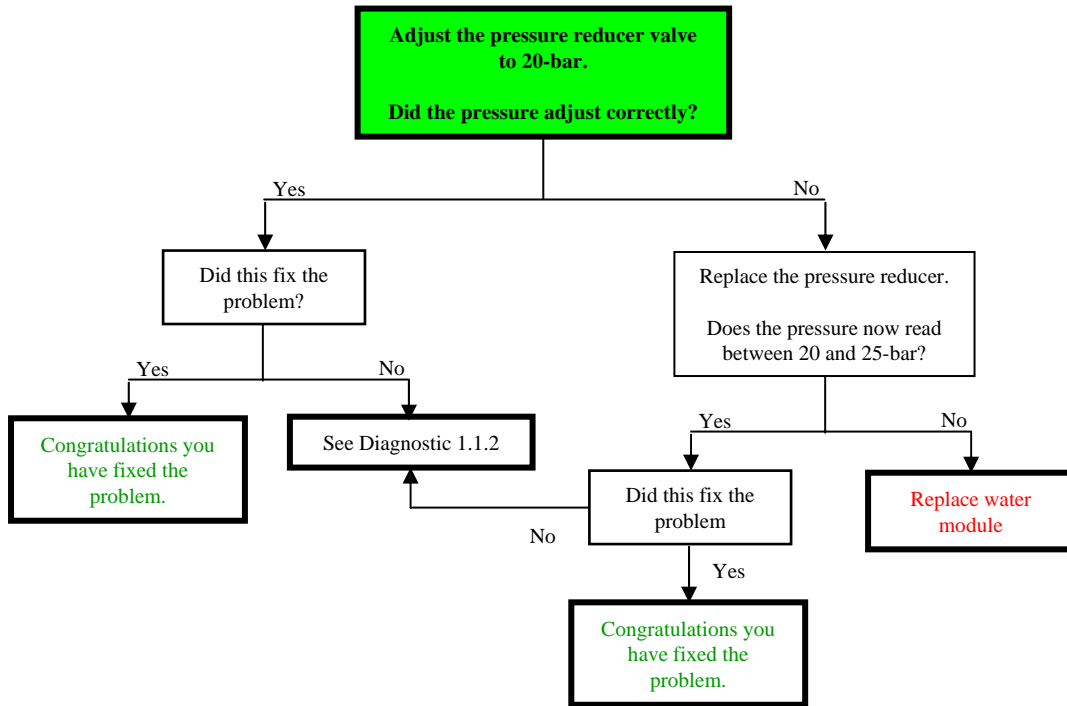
Adjust the pressure reducer valve to 20-bar.

Did the pressure adjust correctly?

Yes

No

Did this fix the problem?

Replace the pressure reducer.

Does the pressure now read between 20 and 25-bar?

Yes

No

Congratulations you have fixed the problem.

See Diagnostic 1.1.2

Yes

No

Did this fix the problem

Replace water module

No

Yes

Congratulations you have fixed the problem.